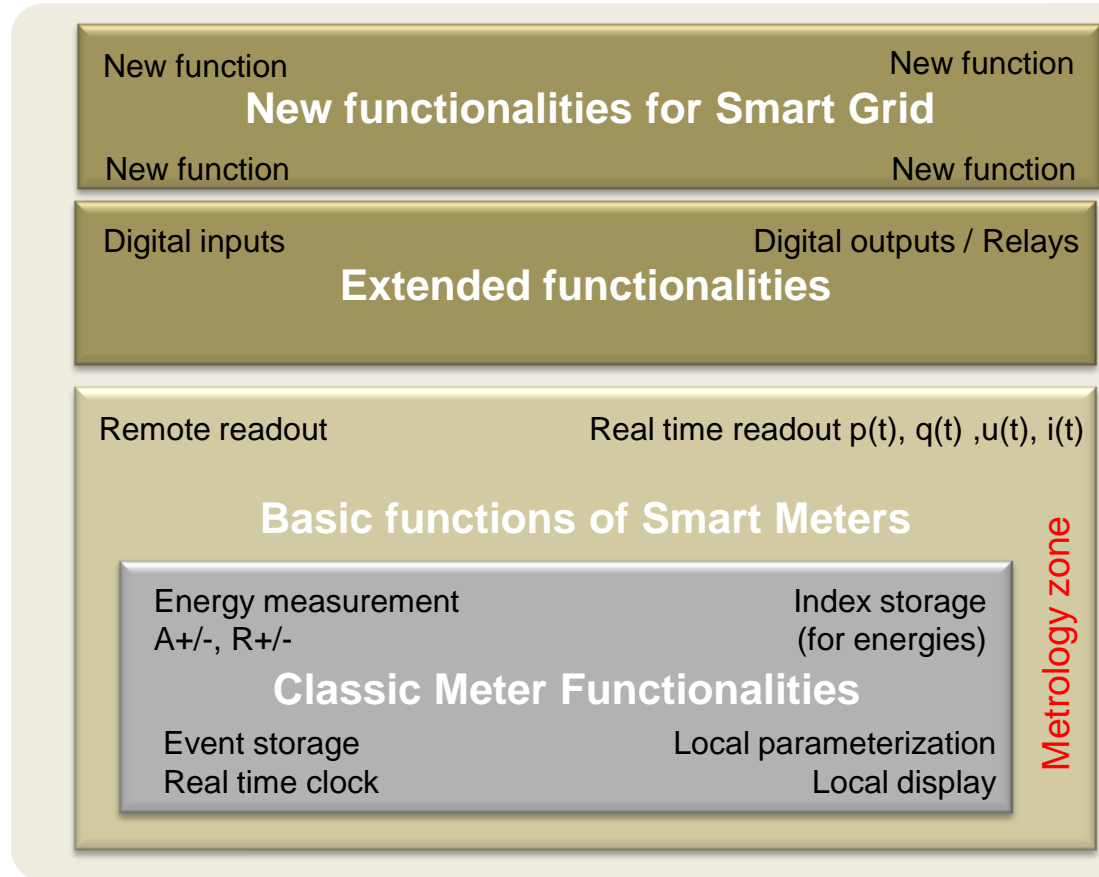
New function

New function

New functionalities for Smart Grid

New function

New function

Digital inputs

Digital outputs / Relays

Extended functionalities

Remote readout

Real time readout p(t), q(t) ,u(t), i(t)

Basic functions of Smart Meters

Metrology zone

Energy measurement
A+/-, R+/-

Index storage
(for energies)

Classic Meter Functionalities

Event storage
Real time clock

Local parameterization
Local display